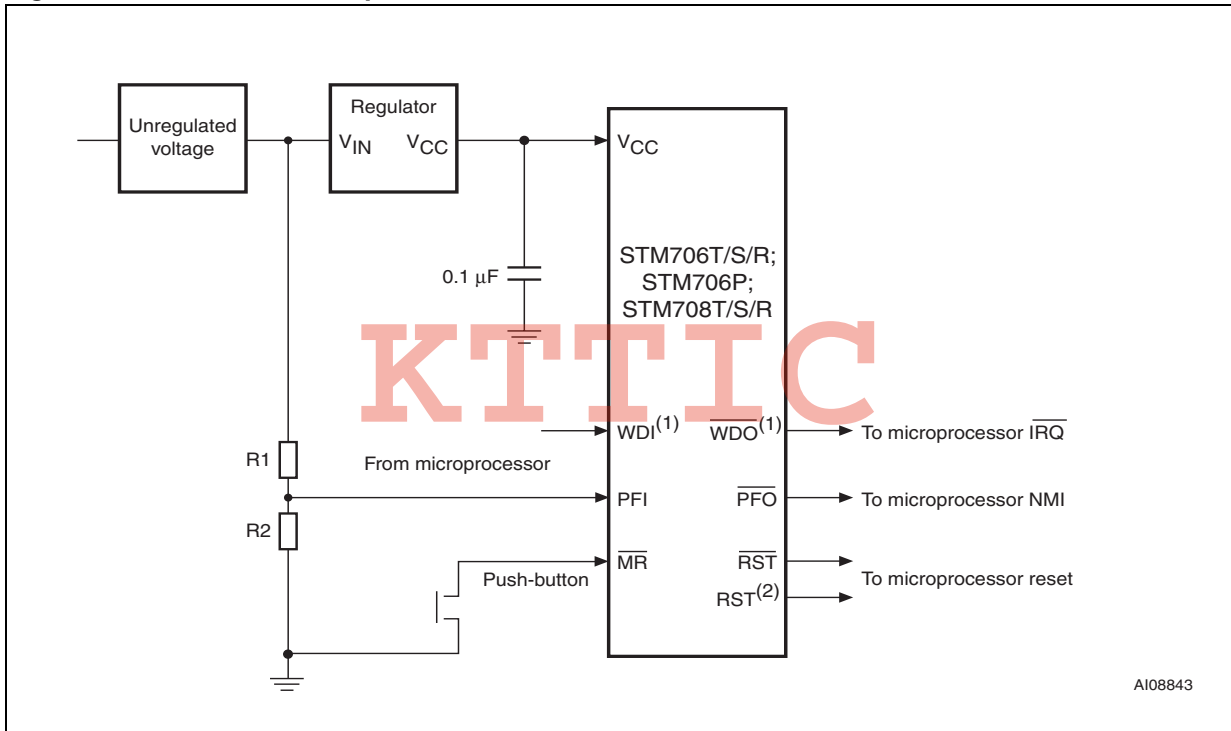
Unregulated voltage

Regulator

$V_{IN}$ $V_{CC}$

$V_{CC}$

0.1 μF

STM706T/S/R;
STM706P;
STM708T/S/R

KTTIC

$WDI^{(1)}$

$\overline{WDO}^{(1)}$

To microprocessor $\overline{IRQ}$

R1

From microprocessor

PFI

$\overline{PFO}$

To microprocessor NMI

R2

$\overline{MR}$

$\overline{RST}$

Push-button

To microprocessor reset

$RST^{(2)}$

AI08843